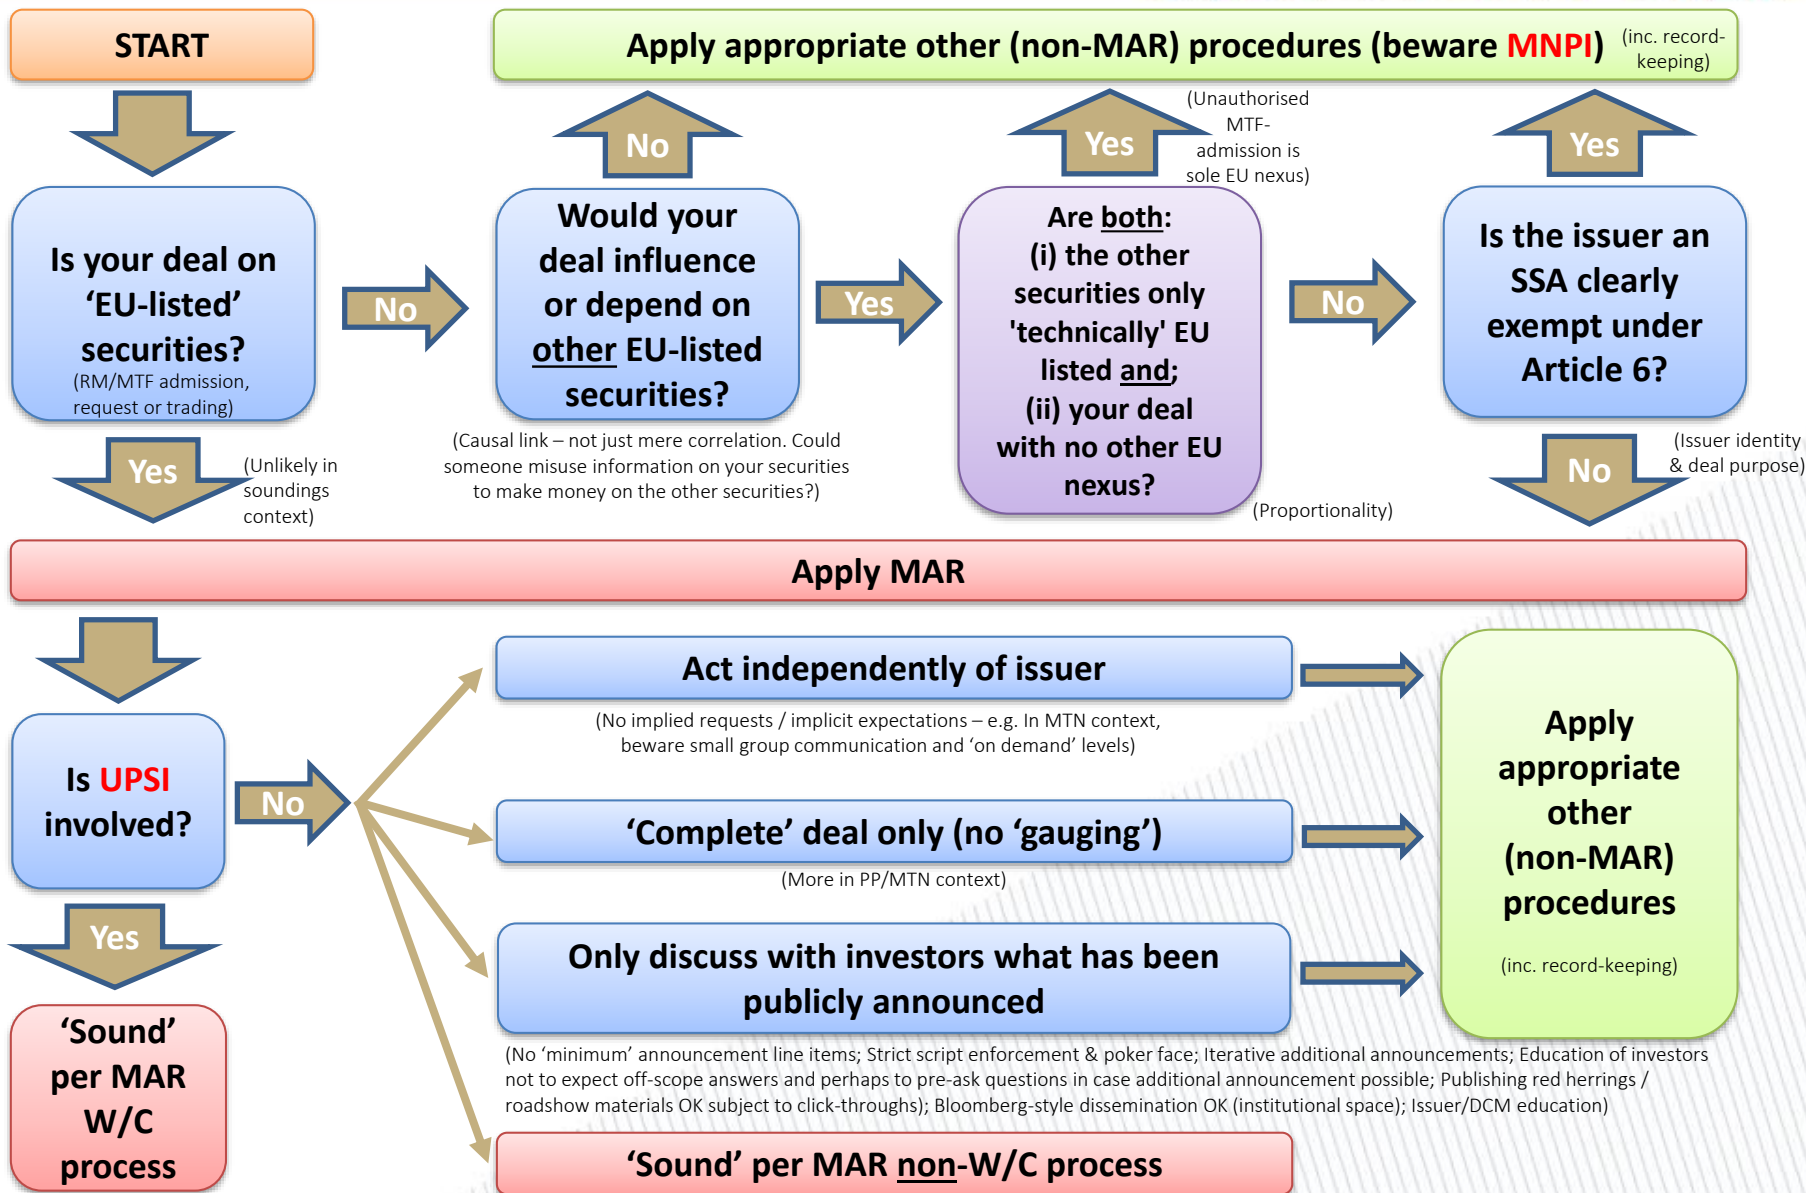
START

Apply appropriate other (non-MAR) procedures (beware MNPI) (inc. record-keeping)

Is your deal on 'EU-listed' securities?
(RM/MTF admission, request or trading)

No

Would your deal influence or depend on other EU-listed securities?

(Causal link – not just mere correlation. Could someone misuse information on your securities to make money on the other securities?)

No

Yes

Are both:
(i) the other securities only 'technically' EU listed and;
(ii) your deal with no other EU nexus?

Yes

(Unauthorised MTF-admission is sole EU nexus)

(Proportionality)

No

Is the issuer an SSA clearly exempt under Article 6?

Yes

No

(Issuer identity & deal purpose)

Yes

(Unlikely in soundings context)

Apply MAR

Is UPSI involved?

No

Yes

'Sound' per MAR W/C process

Act independently of issuer

(No implied requests / implicit expectations – e.g. In MTN context, beware small group communication and 'on demand' levels)

'Complete' deal only (no 'gauging')

(More in PP/MTN context)

Only discuss with investors what has been publicly announced

(No 'minimum' announcement line items; Strict script enforcement & poker face; Iterative additional announcements; Education of investors not to expect off-scope answers and perhaps to pre-ask questions in case additional announcement possible; Publishing red herrings / roadshow materials OK subject to click-throughs); Bloomberg-style dissemination OK (institutional space); Issuer/DCM education)

'Sound' per MAR non-W/C process

Apply appropriate other (non-MAR) procedures

(inc. record-keeping)